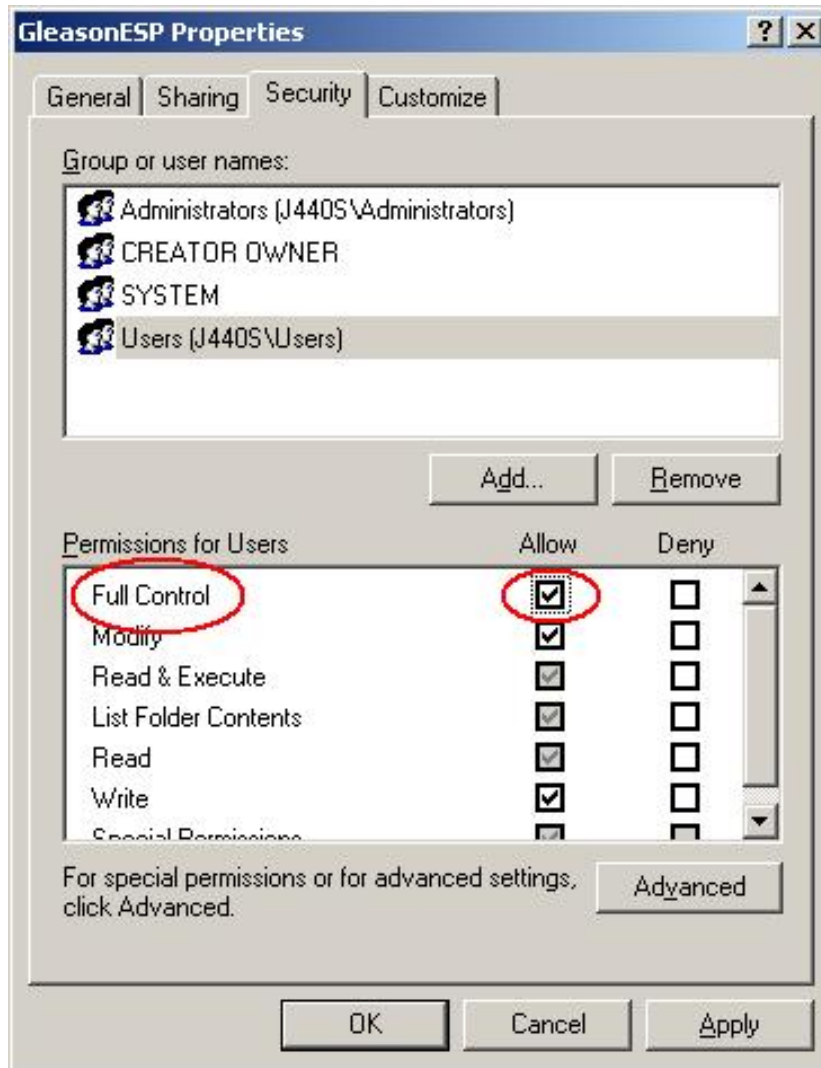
GleasonESP Properties

?

×

General | Sharing | Security | Customize

Group or user names:

Administrators (J440S\Administrators)

CREATOR OWNER

SYSTEM

Users (J440S\Users)

Add...

Remove

| Permissions for Users | Allow | Deny |
|---|---|---|
| Full Control | ☑ | ☐ |
| Modify | ☑ | ☐ |
| Read & Execute | ☑ | ☐ |
| List Folder Contents | ☑ | ☐ |
| Read | ☑ | ☐ |
| Write | ☑ | ☐ |
| Special Permissions | ☑ | ☐ |

For special permissions or for advanced settings, click Advanced.

Advanced

OK

Cancel

Apply